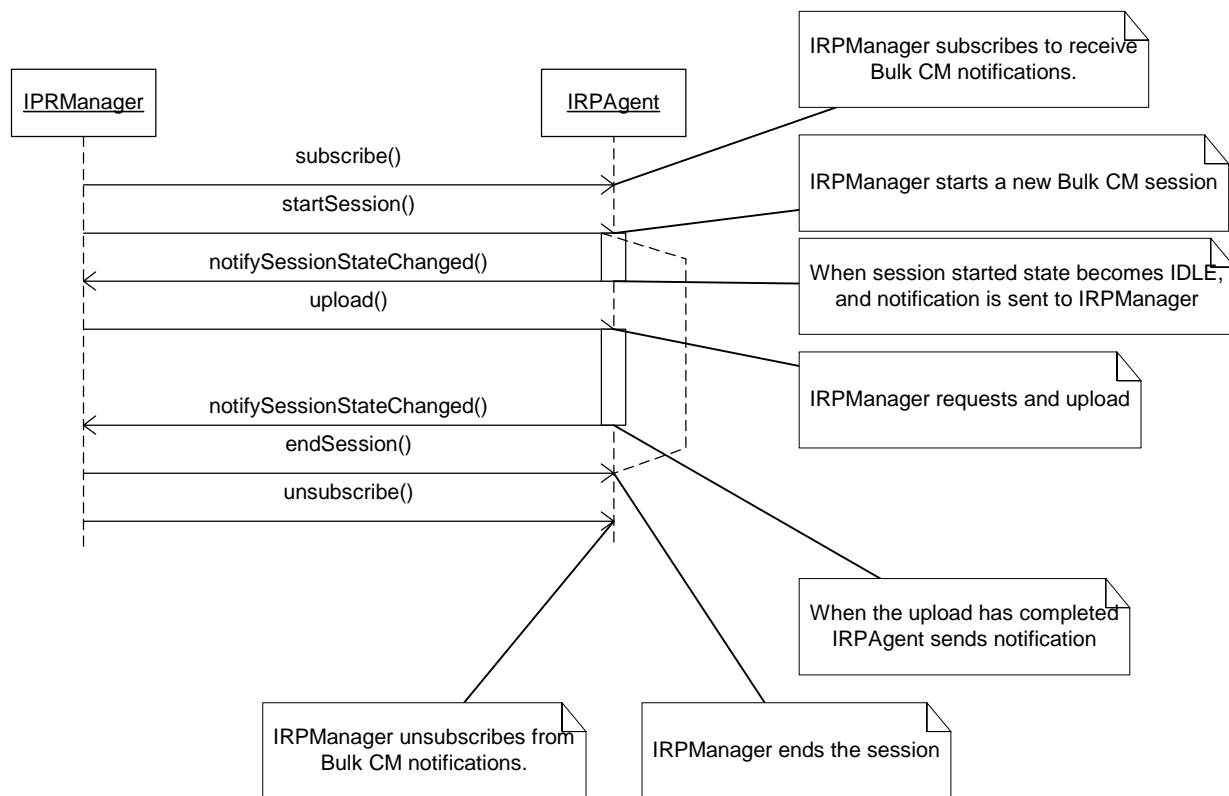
IPRManager

IRPAgent

IRPManager subscribes to receive Bulk CM notifications.

subscribe()

IRPManager starts a new Bulk CM session

startSession()

notifySessionStateChanged()

When session started state becomes IDLE, and notification is sent to IRPManager

upload()

IRPManager requests and upload

notifySessionStateChanged()

endSession()

unsubscribe()

When the upload has completed IRPAgent sends notification

IRPManager unsubscribes from Bulk CM notifications.

IRPManager ends the session